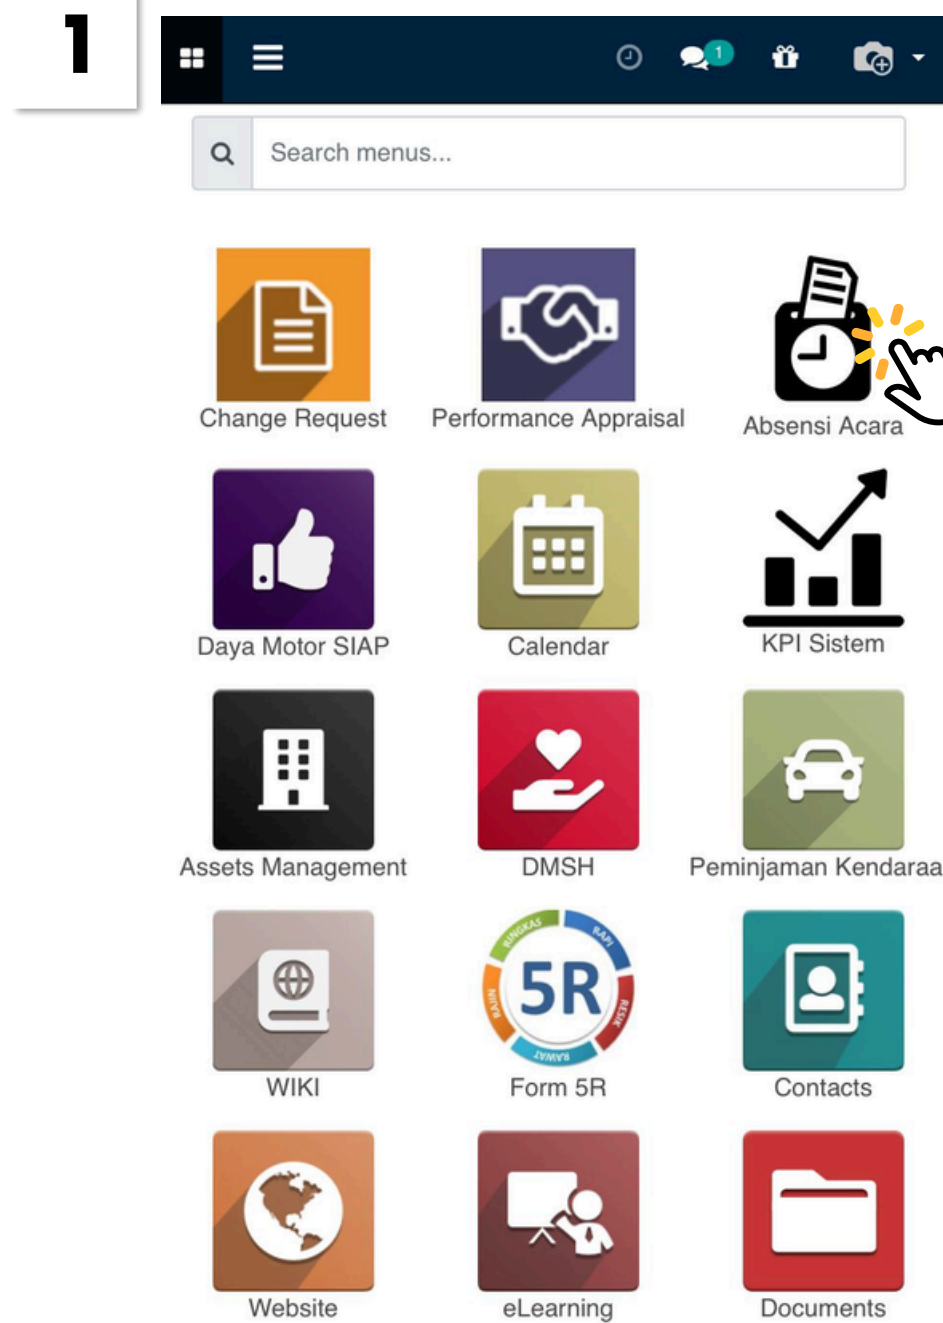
1

1

Search menus...

Change Request
Performance Appraisal
Absensi Acara
Daya Motor SIAP
Calendar
KPI Sistem
Assets Management
DMSH
Peminjaman Kendaraa
WIKI
RINGKAS RAPI RESIK RAWAT RAJIN
5R
Form 5R
Contacts
Website
eLearning
Documents